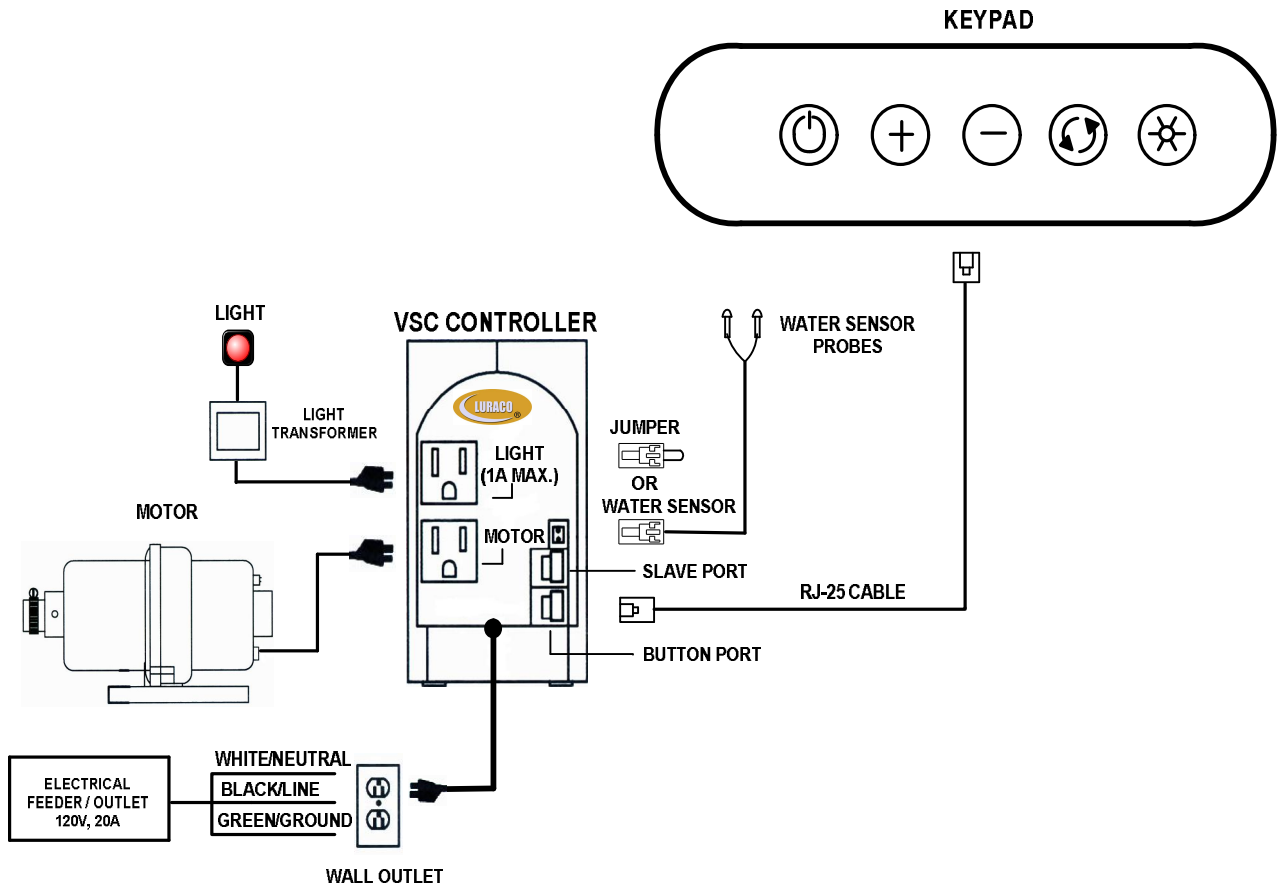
KEYPAD

LIGHT

VSC CONTROLLER

WATER SENSOR PROBES

LUARACO

LIGHT TRANSFORMER

JUMPER

LIGHT (1A MAX.)

OR

WATER SENSOR

MOTOR

MOTOR

SLAVE PORT

RJ-25 CABLE

BUTTON PORT

ELECTRICAL FEEDER / OUTLET 120V, 20A

WHITE/NEUTRAL

BLACK/LINE

GREEN/GROUND

WALL OUTLET